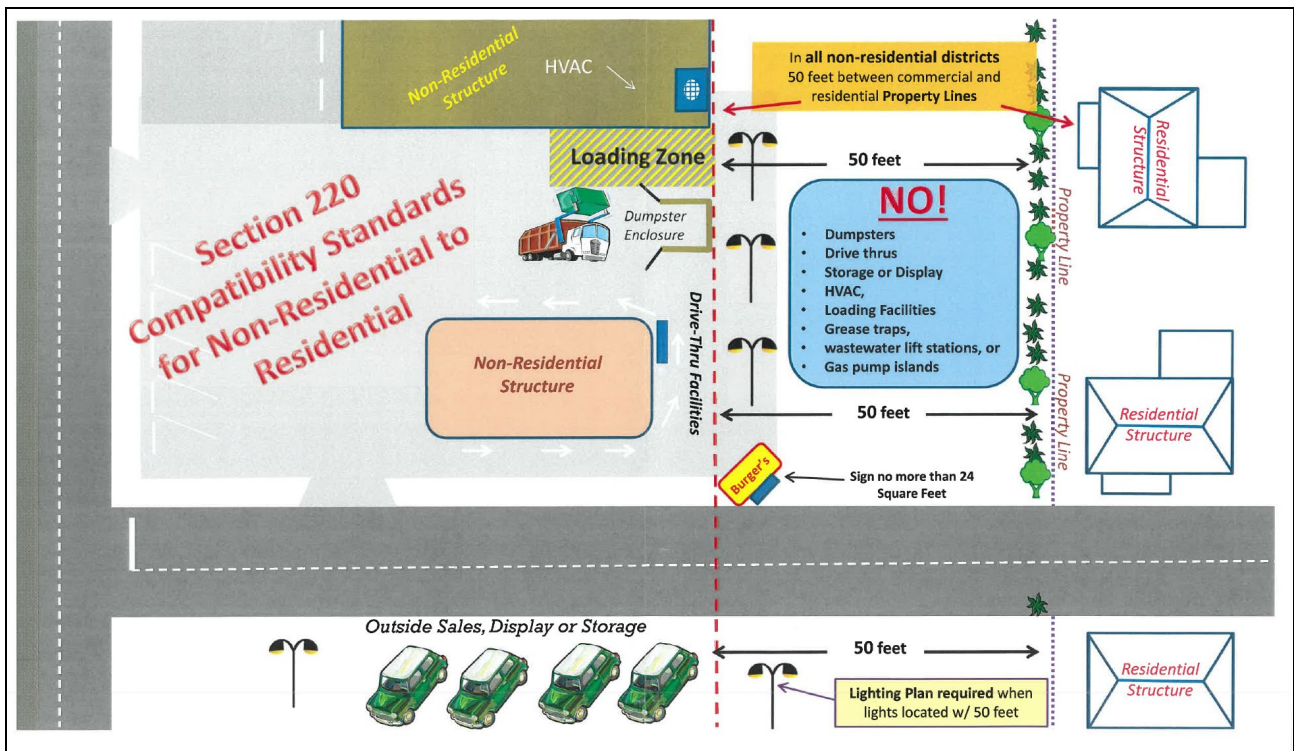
Non-Residential Structure

HVAC

In all non-residential districts 50 feet between commercial and residential Property Lines

Residential Structure

Loading Zone

50 feet

Section 220 Compatibility Standards for Non-Residential to Residential

Dumpster Enclosure

NO!

- Dumpsters
- Drive thrus
- Storage or Display
- HVAC,
- Loading Facilities
- Grease traps,
- wastewater lift stations, or
- Gas pump islands

Property Line

Drive-Thru Facilities

Non-Residential Structure

50 feet

Property Line

Residential Structure

Burger's

Sign no more than 24 Square Feet

Outside Sales, Display or Storage

50 feet

Residential Structure

Lighting Plan required when lights located w/ 50 feet